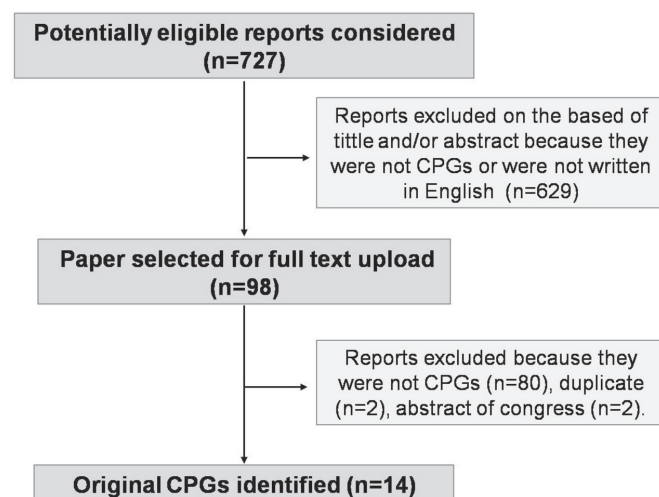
Potentially eligible reports considered (n=727)

Reports excluded on the based of tittle and/or abstract because they were not CPGs or were not written in English (n=629)

Paper selected for full text upload (n=98)

Reports excluded because they were not CPGs (n=80), duplicate (n=2), abstract of congress (n=2).

Original CPGs identified (n=14)